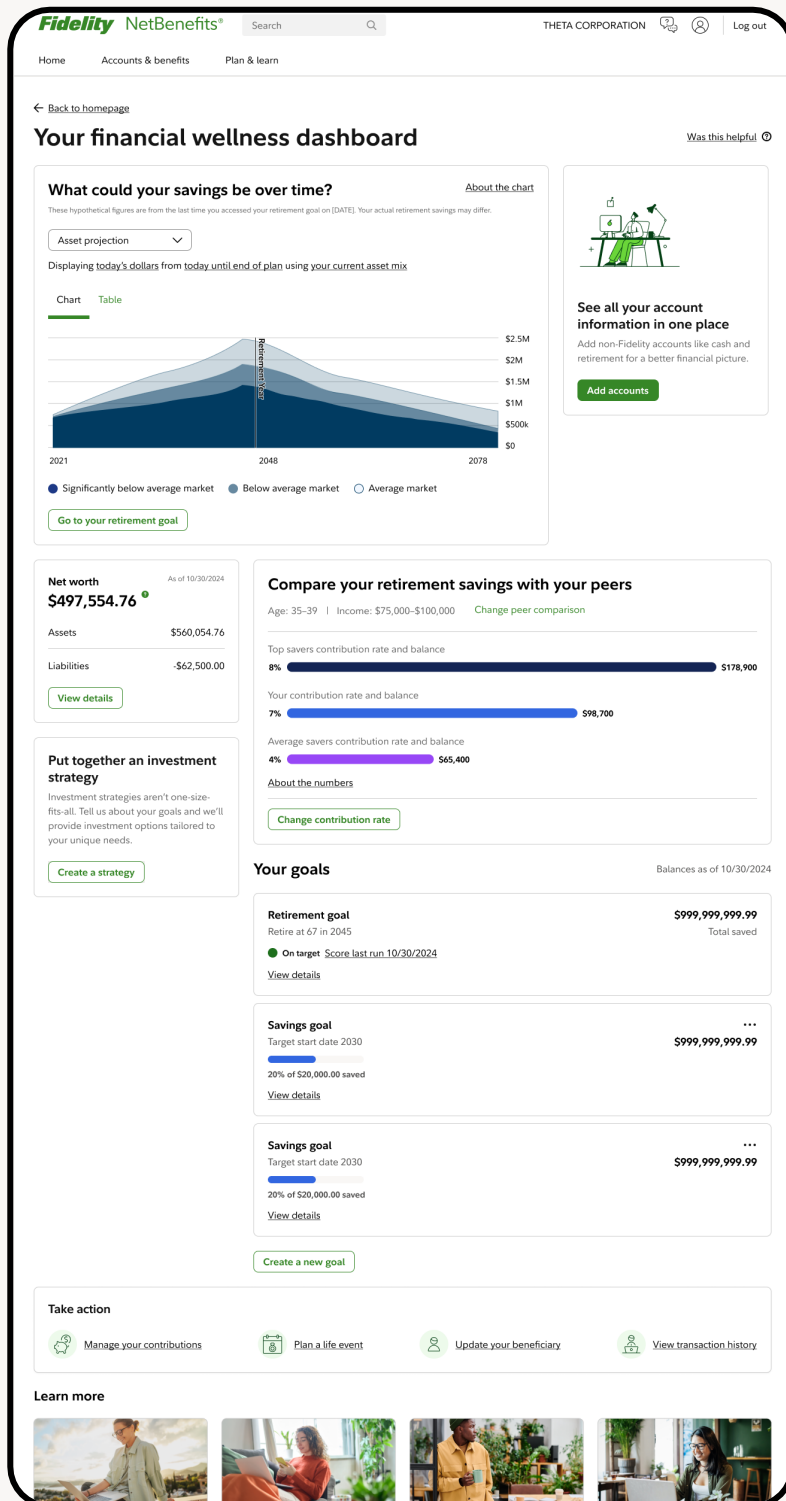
Fidelity NetBenefits®

Search

THETA CORPORATION

Log out

Home

Accounts & benefits

Plan & learn

← Back to homepage

Your financial wellness dashboard

Was this helpful

What could your savings be over time?

About the chart

These hypothetical figures are from the last time you accessed your retirement goal on [DATE]. Your actual retirement savings may differ.

Asset projection

Displaying today's dollars from today until end of plan using your current asset mix

Chart

Table

Retirement age

$2.5M
$2M
$1.5M
$1M
$500k
$0

2021
2048
2078

Significantly below average market
Below average market
Average market

Go to your retirement goal

See all your account information in one place

Add non-Fidelity accounts like cash and retirement for a better financial picture.

Add accounts

Net worth

As of 10/30/2024

$497,554.76

Assets $560,054.76

Liabilities -$62,500.00

View details

Put together an investment strategy

Investment strategies aren't one-size-fits-all. Tell us about your goals and we'll provide investment options tailored to your unique needs.

Create a strategy

Compare your retirement savings with your peers

Age: 35–39 | Income: $75,000–$100,000

Change peer comparison

Top savers contribution rate and balance

8%
$178,900

Your contribution rate and balance

7%
$98,700

Average savers contribution rate and balance

4%
$65,400

About the numbers

Change contribution rate

Your goals

Balances as of 10/30/2024

Retirement goal

Retire at 67 in 2045

$999,999,999.99

Total saved

On target
Score last run 10/30/2024

View details

Savings goal

Target start date 2030

$999,999,999.99

20% of $20,000.00 saved

View details

Savings goal

Target start date 2030

$999,999,999.99

20% of $20,000.00 saved

View details

Create a new goal

Take action

Manage your contributions

Plan a life event

Update your beneficiary

View transaction history

Learn more